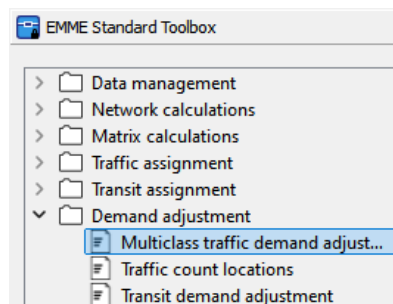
EMME Standard Toolbox

Data management
Network calculations
Matrix calculations
Traffic assignment
Transit assignment
Demand adjustment
Multiclass traffic demand adjust...
Traffic count locations
Transit demand adjustment